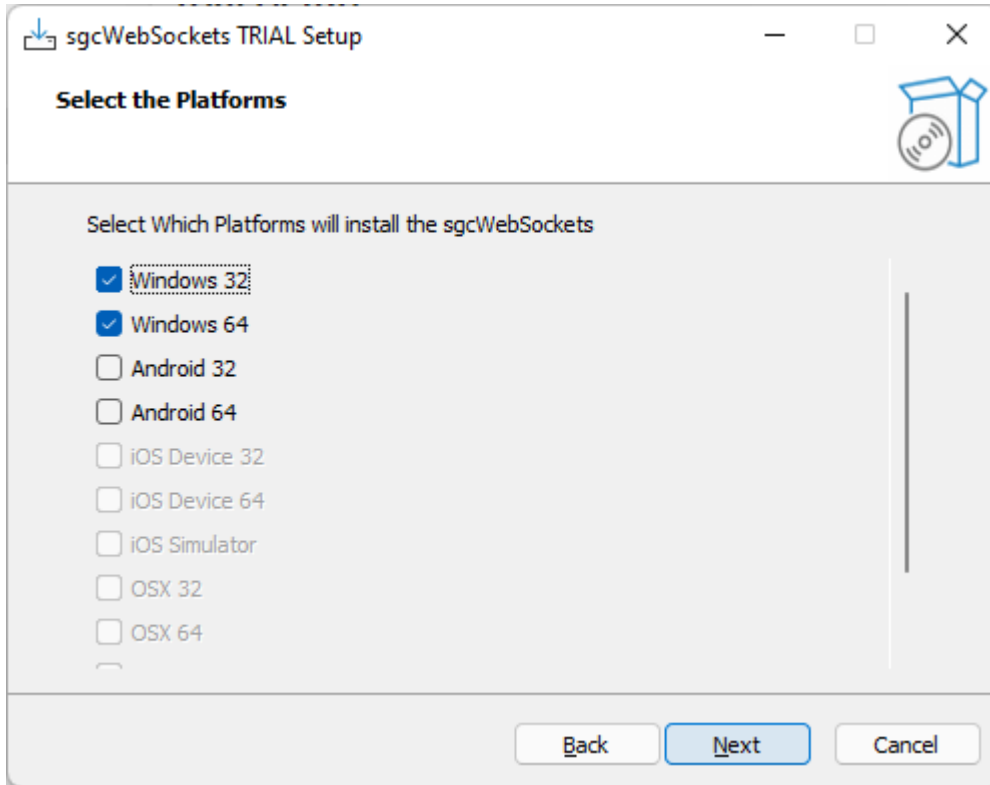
sgcWebSockets TRIAL Setup

Select the Platforms

Select Which Platforms will install the sgcWebSockets

Windows 32
Windows 64
Android 32
Android 64
iOS Device 32
iOS Device 64
iOS Simulator
OSX 32
OSX 64

Back
Next
Cancel